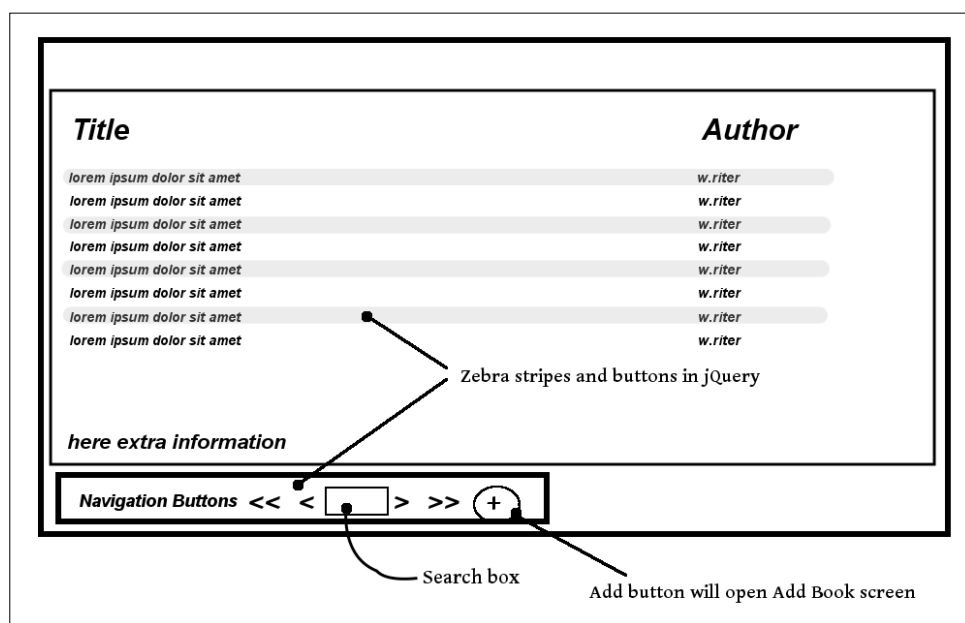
| Title | Author |
|---|---|
| lorem ipsum dolor sit amet | w.riter |
| lorem ipsum dolor sit amet | w.riter |
| lorem ipsum dolor sit amet | w.riter |
| lorem ipsum dolor sit amet | w.riter |
| lorem ipsum dolor sit amet | w.riter |
| lorem ipsum dolor sit amet | w.riter |
| lorem ipsum dolor sit amet | w.riter |
| lorem ipsum dolor sit amet | w.riter |

Zebra stripes and buttons in jQuery

here extra information

Navigation Buttons << < > >> +

Search box

Add button will open Add Book screen